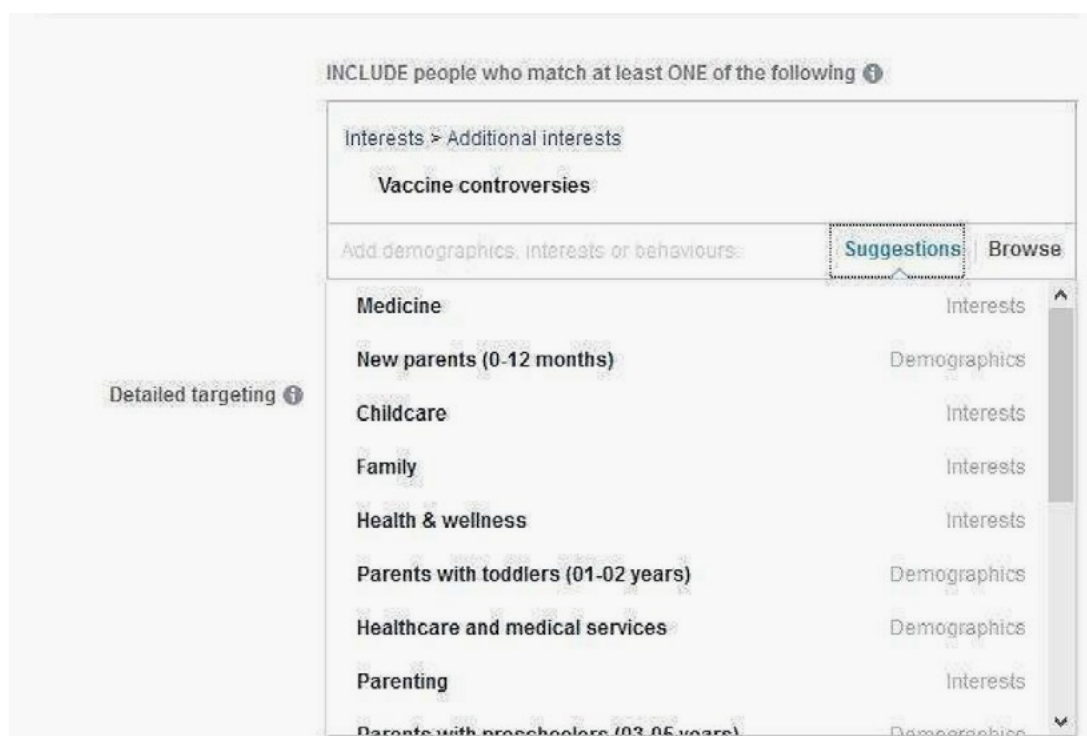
INCLUDE people who match at least ONE of the following

Interests > Additional interests

Vaccine controversies

Add demographics, interests or behaviours

Suggestions | Browse

Detailed targeting

| | |
|---|---|
| Medicine | Interests |
| New parents (0-12 months) | Demographics |
| Childcare | Interests |
| Family | Interests |
| Health & wellness | Interests |
| Parents with toddlers (01-02 years) | Demographics |
| Healthcare and medical services | Demographics |
| Parenting | Interests |
| Parents with preschoolers (03-05 years) | Demographics |